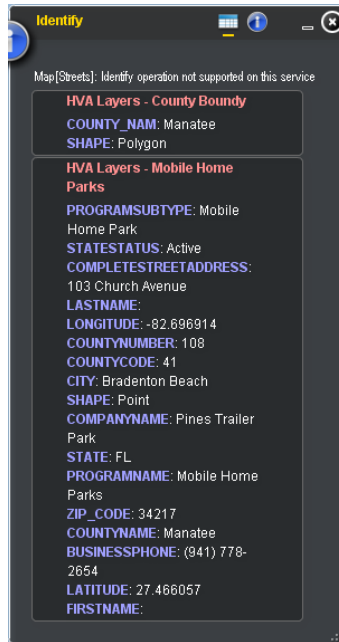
Identify

Map[Streets]: Identify operation not supported on this service

HVA Layers - County Boundy

COUNTY_NAM: Manatee
SHAPE: Polygon

HVA Layers - Mobile Home Parks

PROGRAMSUBTYPE: Mobile Home Park
STATESTATUS: Active
COMPLETESTREETADDRESS: 103 Church Avenue
LASTNAME:
LONGITUDE: -82.696914
COUNTYNUMBER: 108
COUNTYCODE: 41
CITY: Bradenton Beach
SHAPE: Point
COMPANYNAME: Pines Trailer Park
STATE: FL
PROGRAMNAME: Mobile Home Parks
ZIP_CODE: 34217
COUNTYNAME: Manatee
BUSINESSPHONE: (941) 778-2654
LATITUDE: 27.466057
FIRSTNAME: